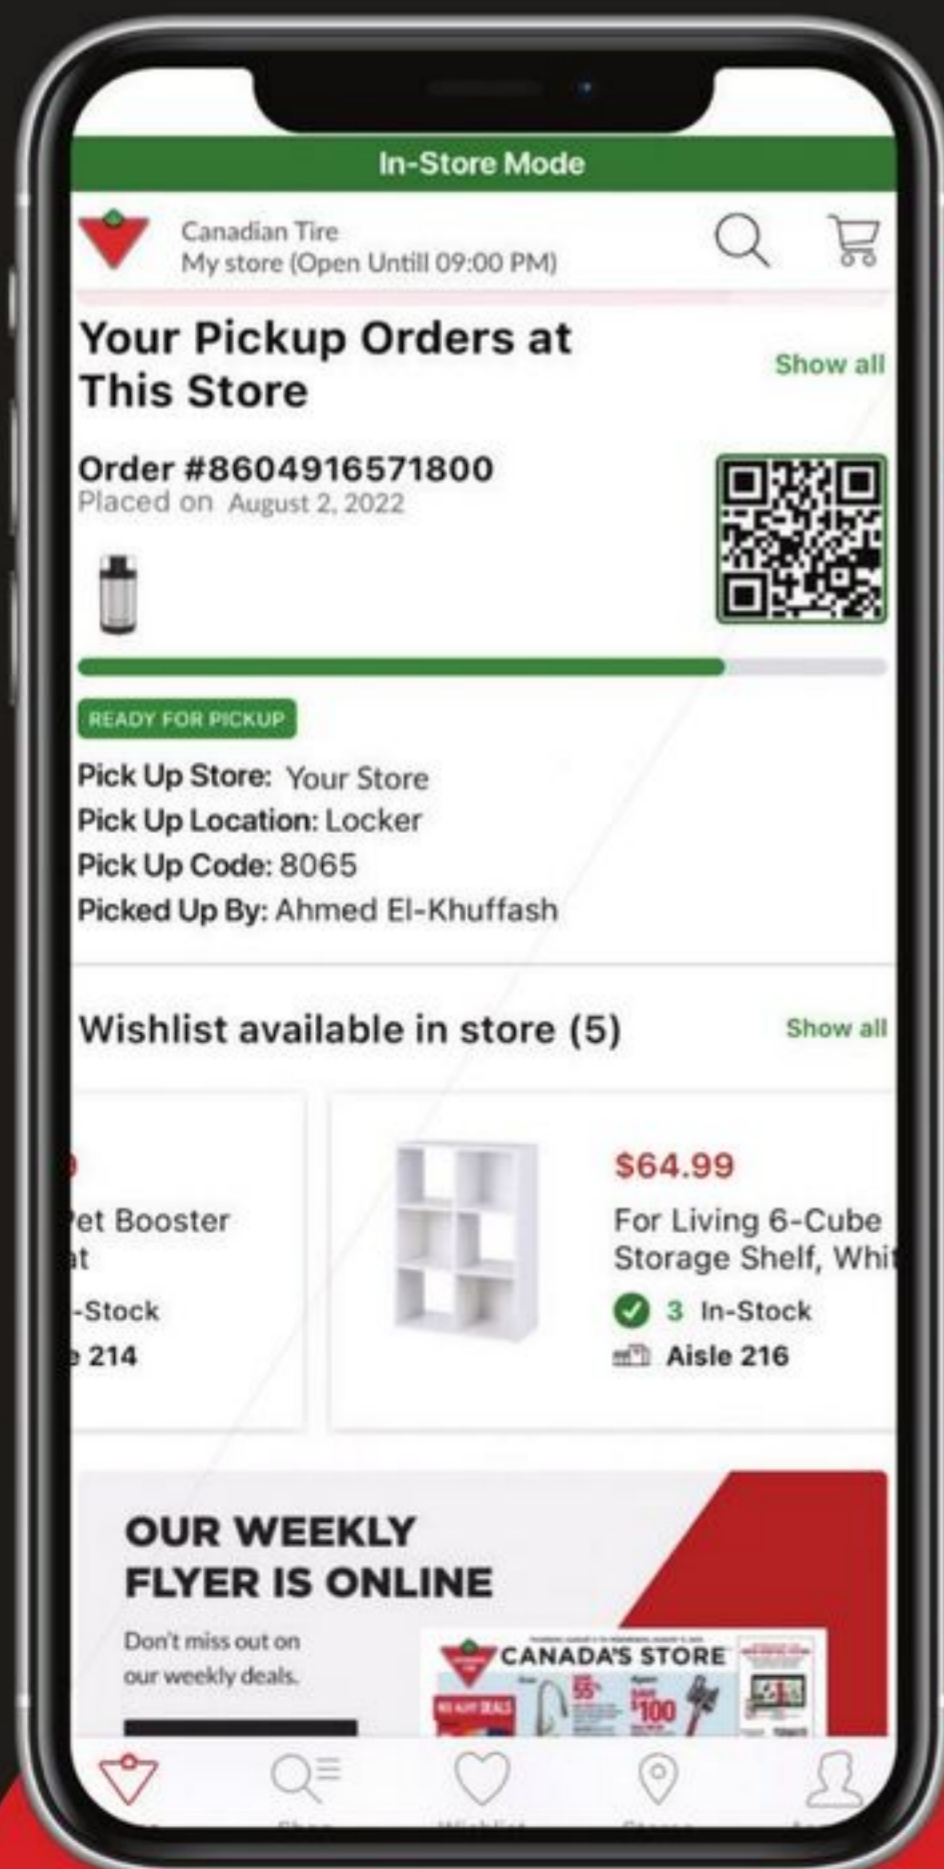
In-Store Mode

Canadian Tire
My store (Open Untill 09:00 PM)

Your Pickup Orders at This Store

Show all

Order #8604916571800
Placed on August 2, 2022

READY FOR PICKUP

Pick Up Store: Your Store
Pick Up Location: Locker
Pick Up Code: 8065
Picked Up By: Ahmed El-Khuffash

Wishlist available in store (5)

Show all

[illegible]
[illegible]et Booster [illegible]at
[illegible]-Stock
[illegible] 214

$64.99
For Living 6-Cube Storage Shelf, Whi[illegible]
3 In-Stock
Aisle 216

OUR WEEKLY FLYER IS ONLINE

Don't miss out on our weekly deals.

CANADA'S STORE
55
$100